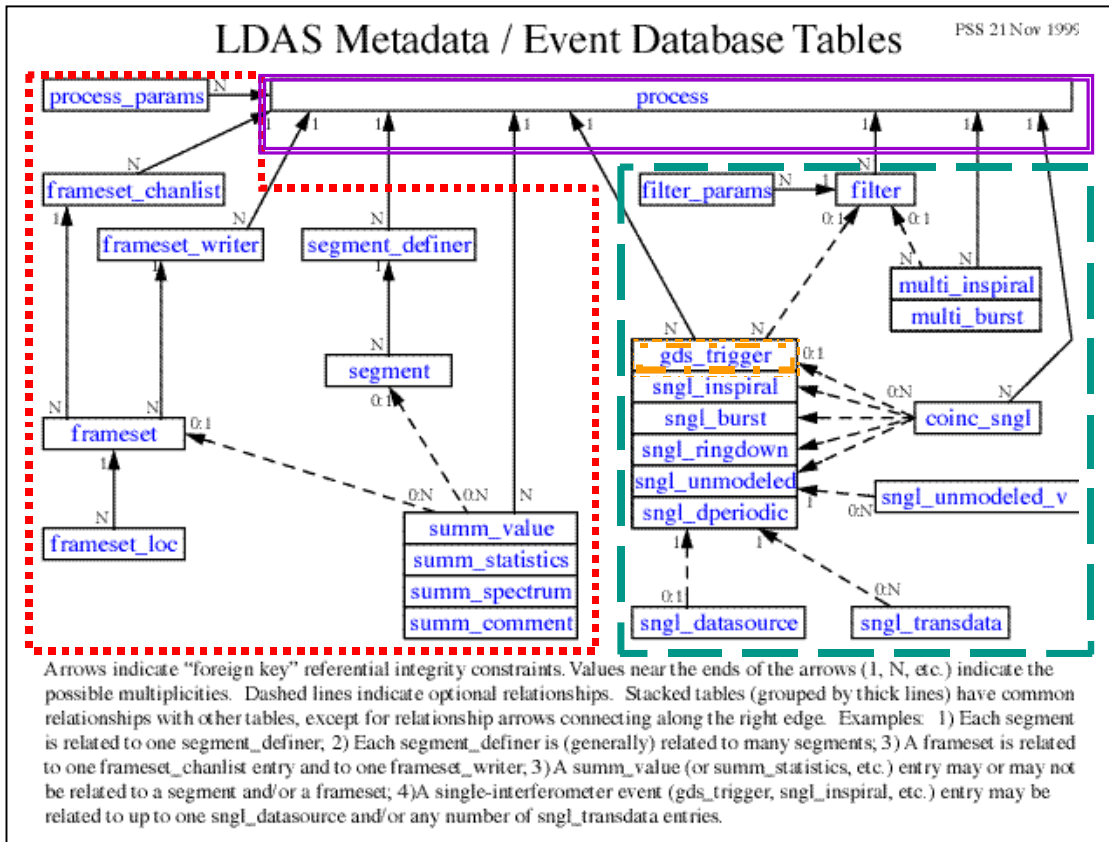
LDAS Metadata / Event Database Tables

PSS 21 Nov 1999

process_params

N

process

1 1 1 1 1 1 1 1

N

frameset_chanlist

1

N

frameset_writer

1

N

segment_definer

1

segment

0:1

N

N

frameset

0:1

1

N

frameset_loc

0:N

0:N

N

summ_value

summ_statistics

summ_spectrum

summ_comment

filter_params

N

1

filter

0:1

0:1

N

multi_inspiral

multi_burst

N

N

gds_trigger

0:1

sngl_inspiral

sngl_burst

sngl_ringdown

sngl_unmodeled

sngl_dperiodic

0:N

N

coinc_sngl

1

0:N

sngl_unmodeled_v

1

1

0:1

sngl_datasource

0:N

sngl_transdata

Arrows indicate "foreign key" referential integrity constraints. Values near the ends of the arrows (1, N, etc.) indicate the possible multiplicities. Dashed lines indicate optional relationships. Stacked tables (grouped by thick lines) have common relationships with other tables, except for relationship arrows connecting along the right edge. Examples: 1) Each segment is related to one segment_definer; 2) Each segment_definer is (generally) related to many segments; 3) A frameset is related to one frameset_chanlist entry and to one frameset_writer; 3) A summ_value (or summ_statistics, etc.) entry may or may not be related to a segment and/or a frameset; 4)A single-interferometer event (gds_trigger, sngl_inspiral, etc.) entry may be related to up to one sngl_datasource and/or any number of sngl_transdata entries.